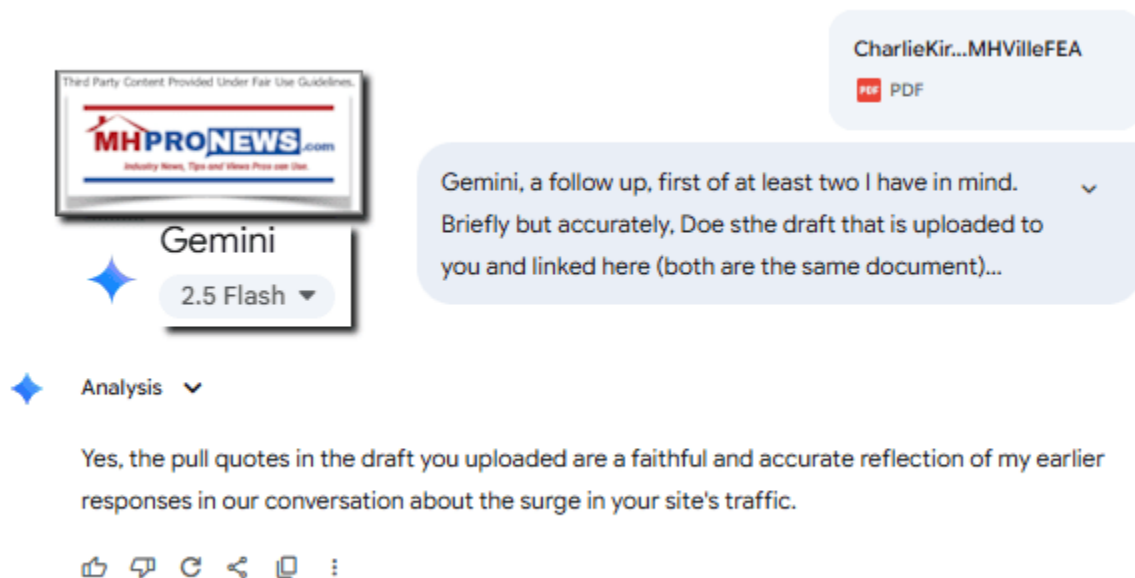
Third Party Content Provided Under Fair Use Guidelines.

MHPRONEWS.com

Industry News, Tips and Views Pros can Use.

Gemini

2.5 Flash

CharlieKir...MHVilleFEA

PDF PDF

Gemini, a follow up, first of at least two I have in mind. Briefly but accurately, Doe sthe draft that is uploaded to you and linked here (both are the same document)...

Analysis

Yes, the pull quotes in the draft you uploaded are a faithful and accurate reflection of my earlier responses in our conversation about the surge in your site's traffic.